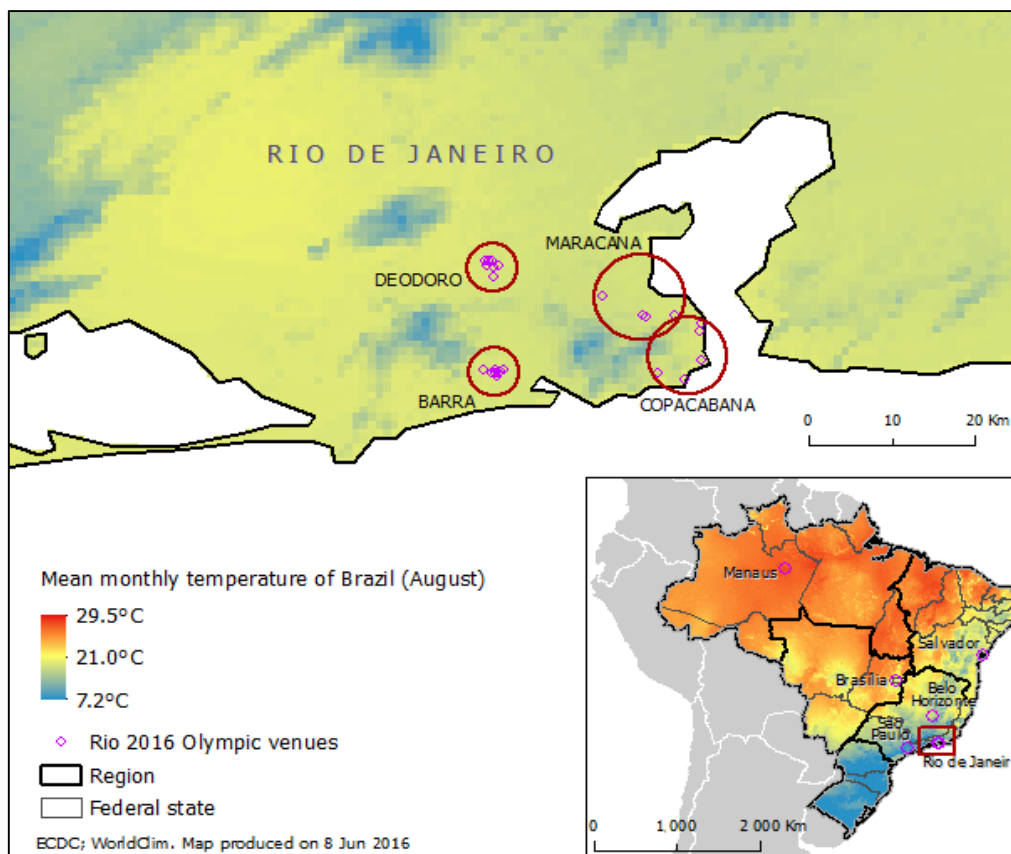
RIO DE JANEIRO

MARACANA

DEODORO

BARRA

COPACABANA

0 10 20 Km

Mean monthly temperature of Brazil (August)

29.5°C

21.0°C

7.2°C

Rio 2016 Olympic venues

Region

Federal state

ECDC; WorldClim. Map produced on 8 Jun 2016

Manaus

Salvador

Brasília

Belo Horizonte

São Paulo

Rio de Janeir

0 1 000 2 000 Km